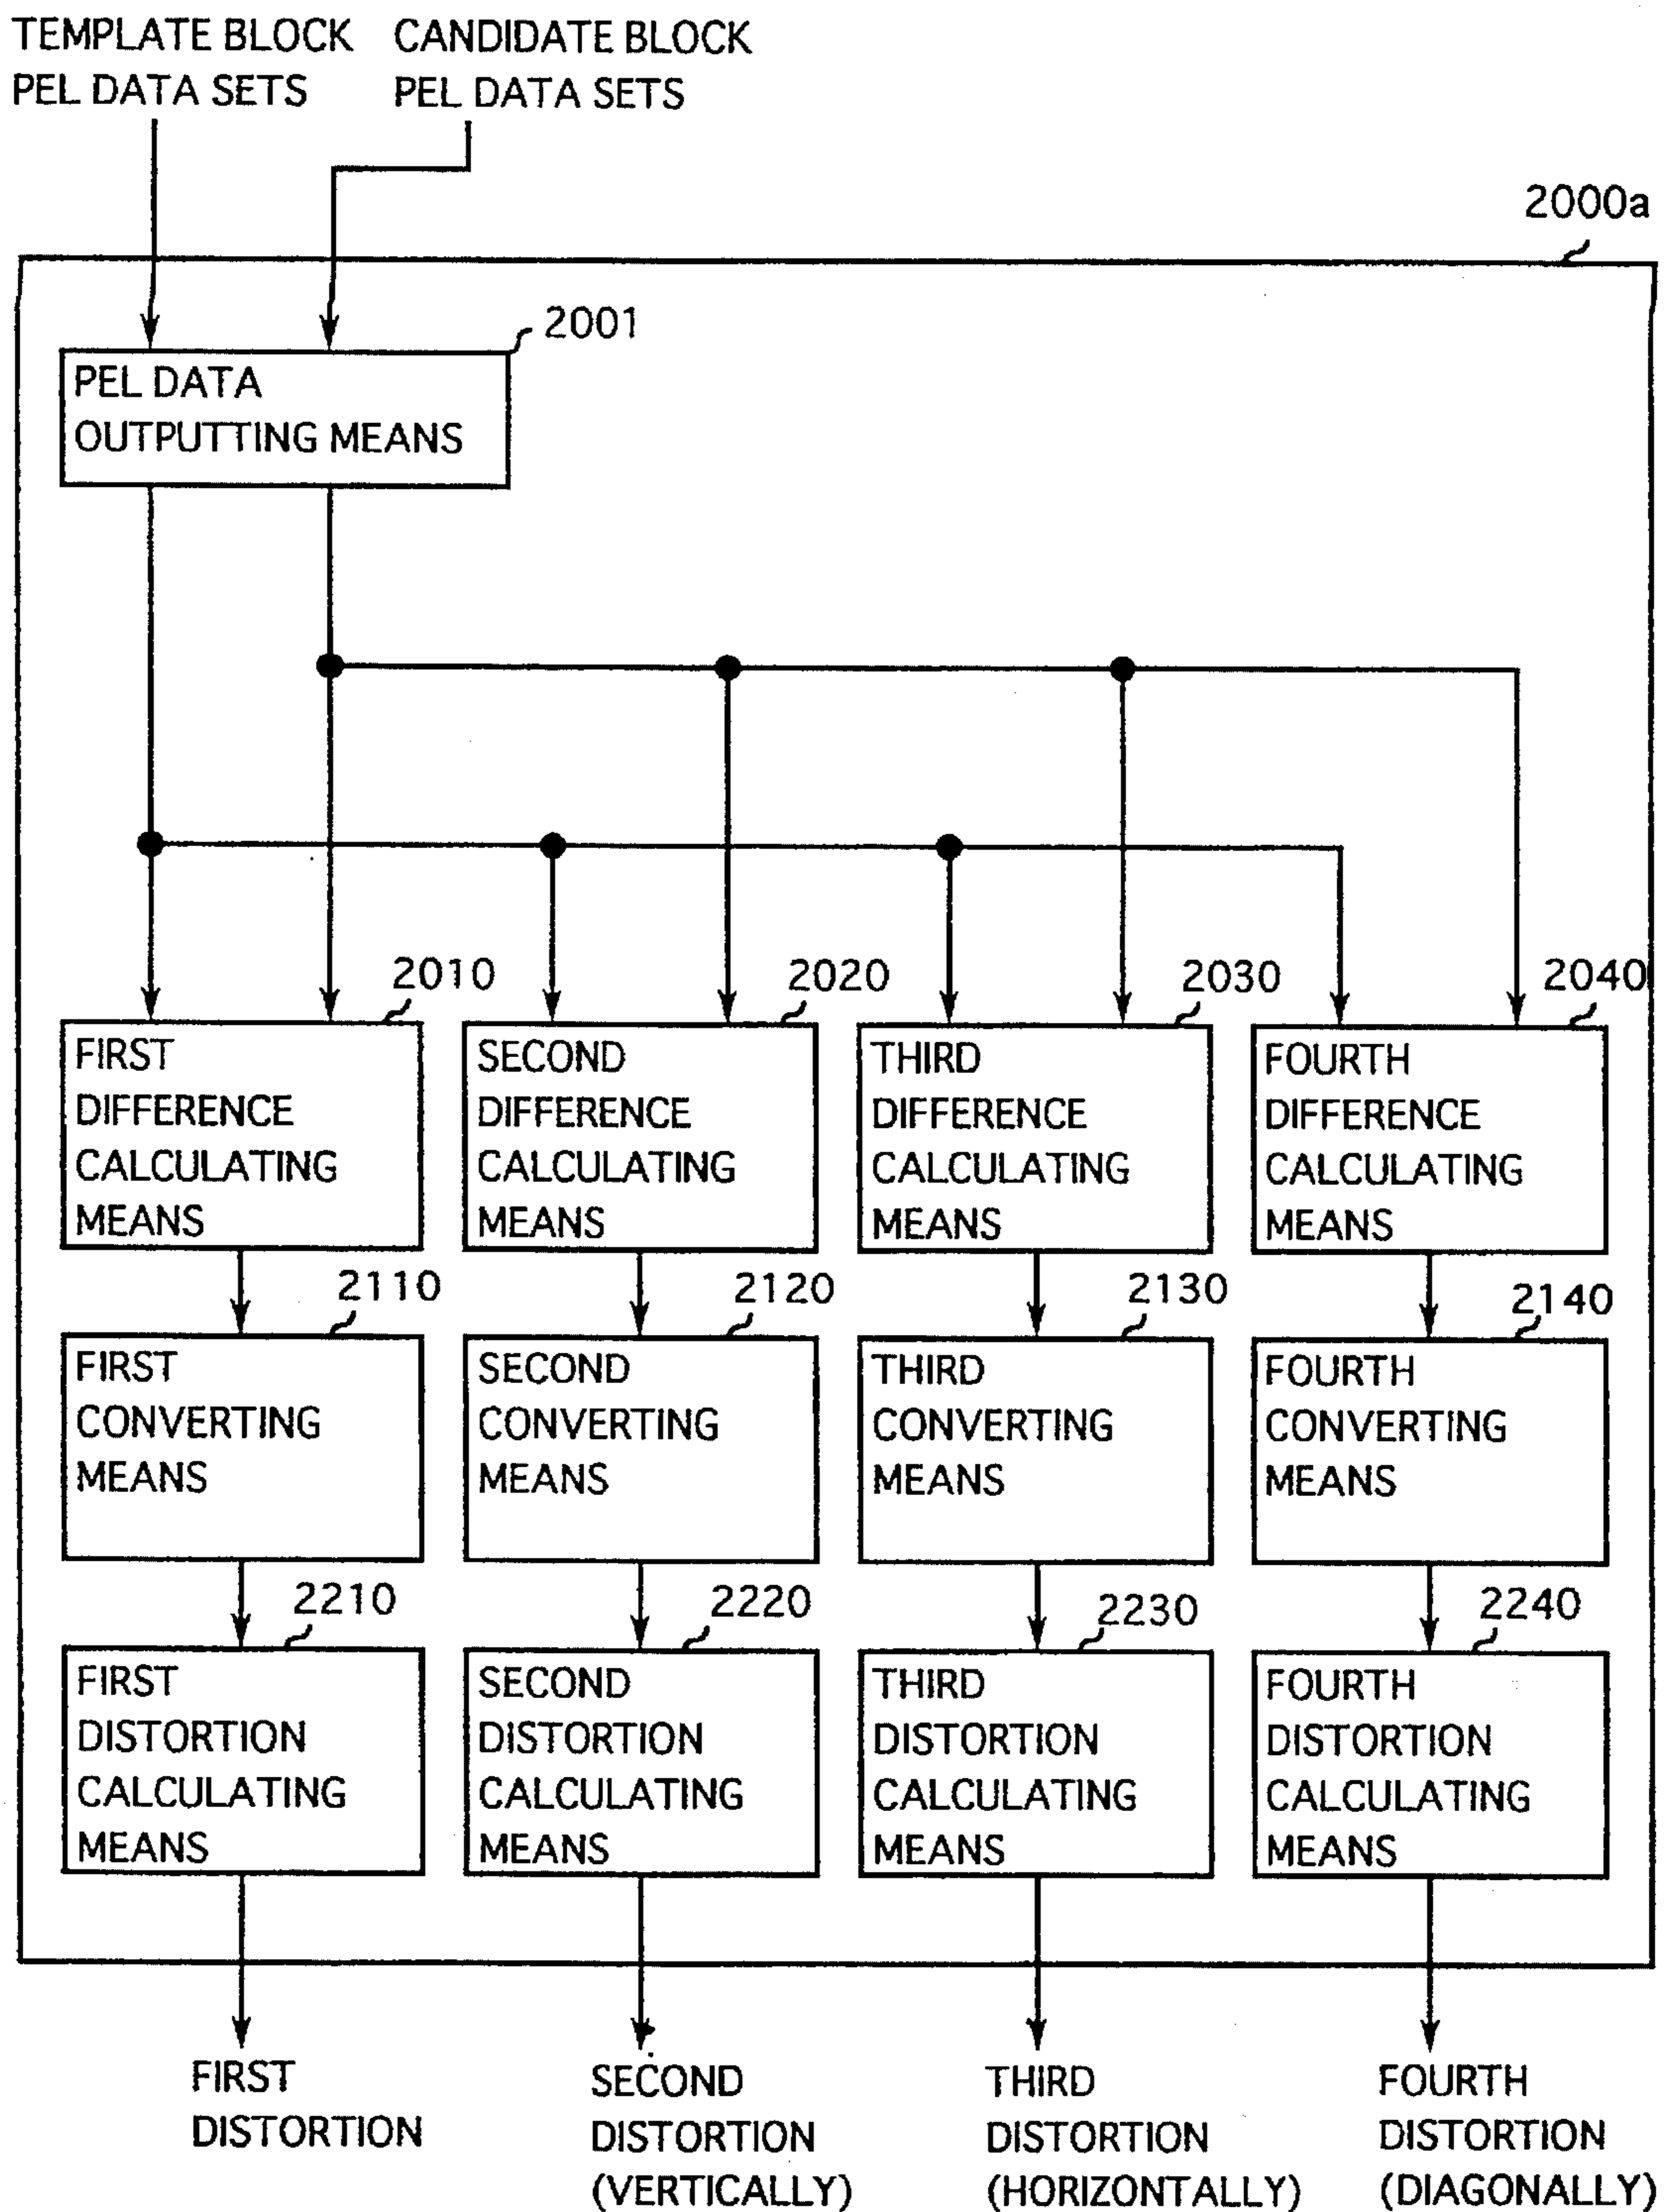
TEMPLATE BLOCK PEL DATA SETS

CANDIDATE BLOCK PEL DATA SETS

2000a

2001

PEL DATA OUTPUTTING MEANS

2010

FIRST DIFFERENCE CALCULATING MEANS

2020

SECOND DIFFERENCE CALCULATING MEANS

2030

THIRD DIFFERENCE CALCULATING MEANS

2040

FOURTH DIFFERENCE CALCULATING MEANS

2110

FIRST CONVERTING MEANS

2120

SECOND CONVERTING MEANS

2130

THIRD CONVERTING MEANS

2140

FOURTH CONVERTING MEANS

2210

FIRST DISTORTION CALCULATING MEANS

2220

SECOND DISTORTION CALCULATING MEANS

2230

THIRD DISTORTION CALCULATING MEANS

2240

FOURTH DISTORTION CALCULATING MEANS

FIRST DISTORTION

SECOND DISTORTION (VERTICALLY)

THIRD DISTORTION (HORIZONTALLY)

FOURTH DISTORTION (DIAGONALLY)